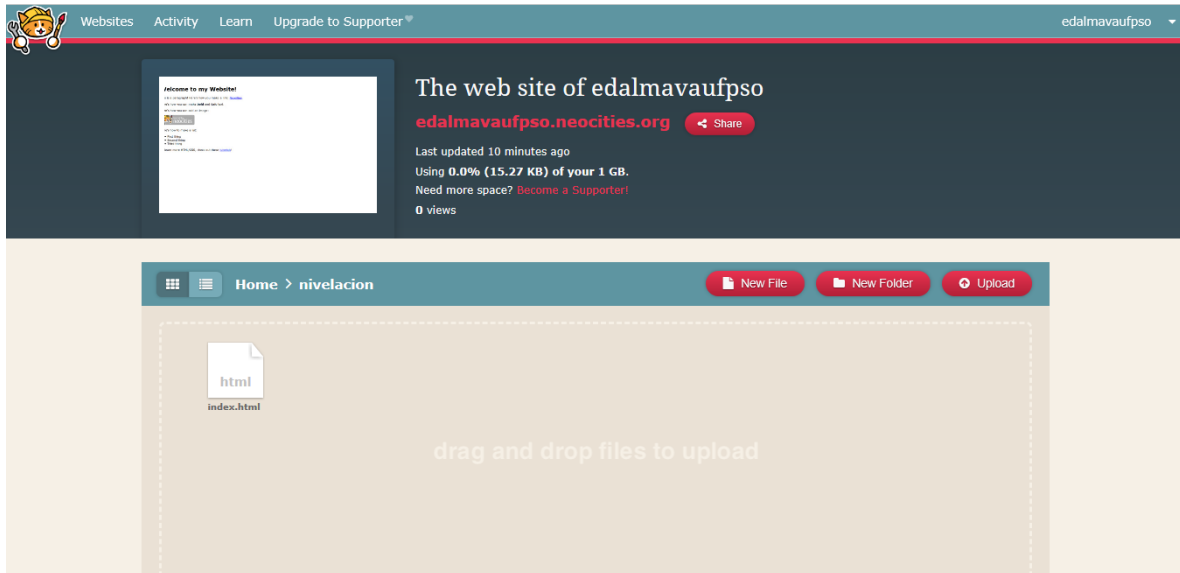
Websites Activity Learn Upgrade to Supporter

edalmavaufpso

/elcome to my Website!

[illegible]

The web site of edalmavaufpso

edalmavaufpso.neocities.org

Share

Last updated 10 minutes ago

Using 0.0% (15.27 KB) of your 1 GB.

Need more space? Become a Supporter!

0 views

Home > nivelacion

New File

New Folder

Upload

html

index.html

drag and drop files to upload